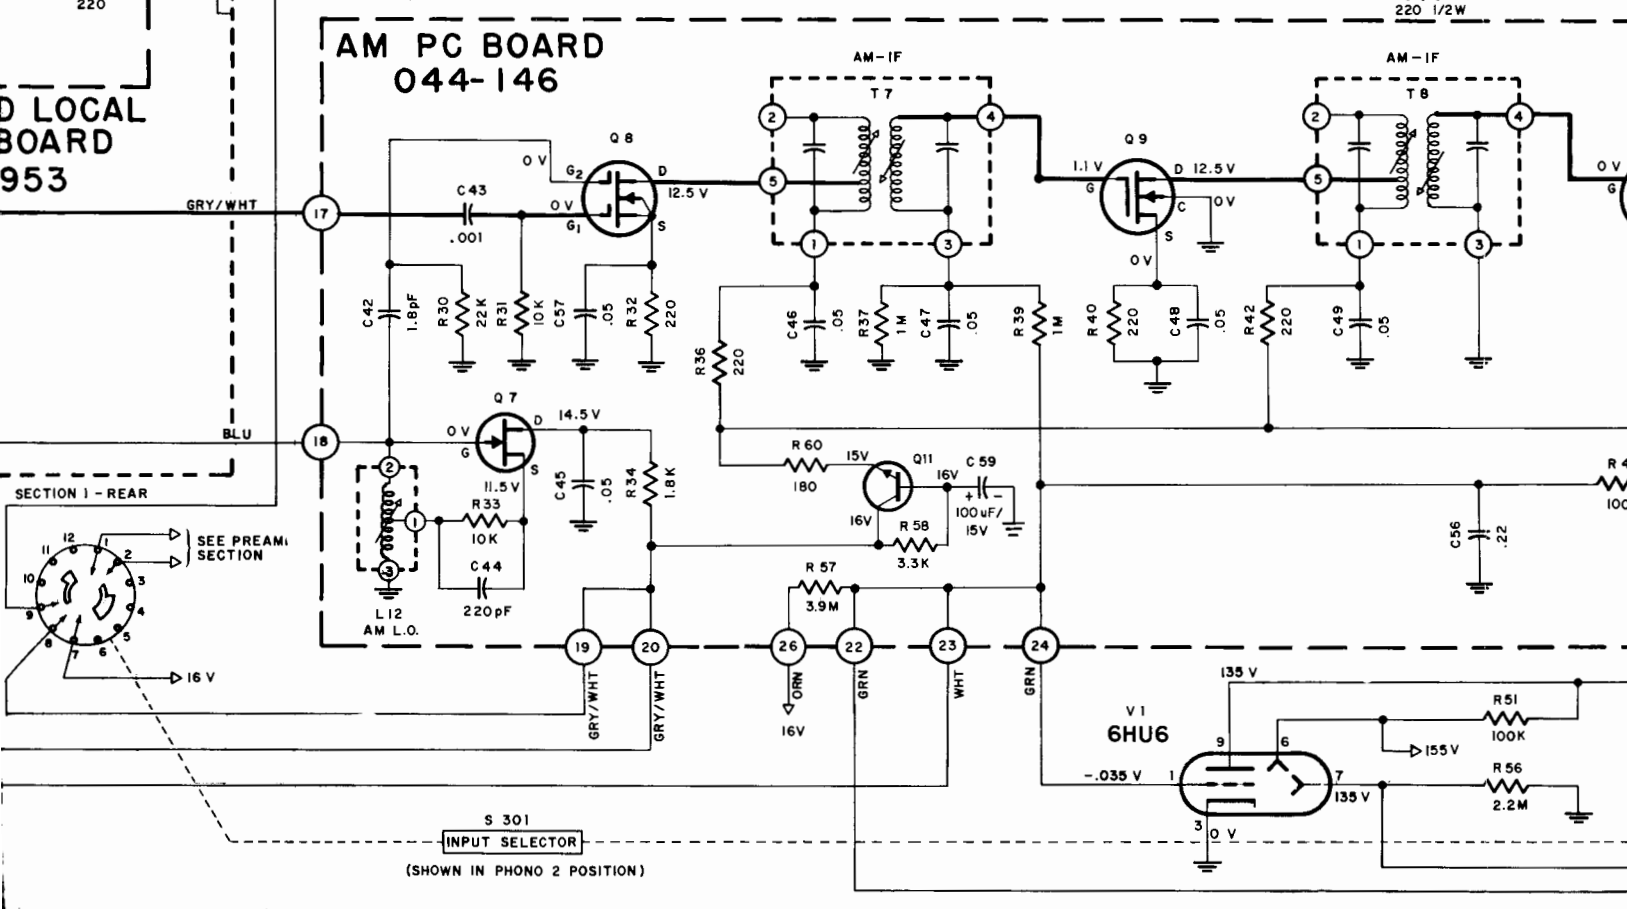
220

220 1/2W

AM PC BOARD
044-146

D LOCAL
BOARD
953

AM-IF
T7

AM-IF
T8

Q8
0 V
G2
D
12.5 V
0 V
G1
S

GRY/WHT
17
C43
.001

2
4
5
1
3

Q9
1.1 V
G
D 12.5 V
C
0V
S
0 V

2
4
5
1
3

0 V
G

C42
1.8pF
R30
22K
R31
10K
C57
.05
R32
220

C46
.05
R37
1M
C47
.05
R39
1M
R40
220
C48
.05
R42
220
C49
.05

R36
220

BLU
18
Q7
0 V
G
D
14.5 V
S
11.5 V
C45
.05
R34
1.8K

R60
180
15V
Q11
16V
C59
100uF/
15V
16V
R58
3.3K

R4
100

C56
.22

SECTION 1 - REAR
12
11
10
9
8
7
6
5
4
3
2
1
SEE PREAMP
SECTION

2
1
3
R33
10K
C44
220pF
L12
AM L.O.

R57
3.9M

19
20
26
22
23
24

16 V
GRY/WHT
GRY/WHT
ORN
16V
GRN
WHT
GRN

135 V
V1
6HU6
9
6
R51
100K
155 V
-.035 V
1
7
135 V
R56
2.2M
3
0 V

S 301
INPUT SELECTOR
(SHOWN IN PHONO 2 POSITION)